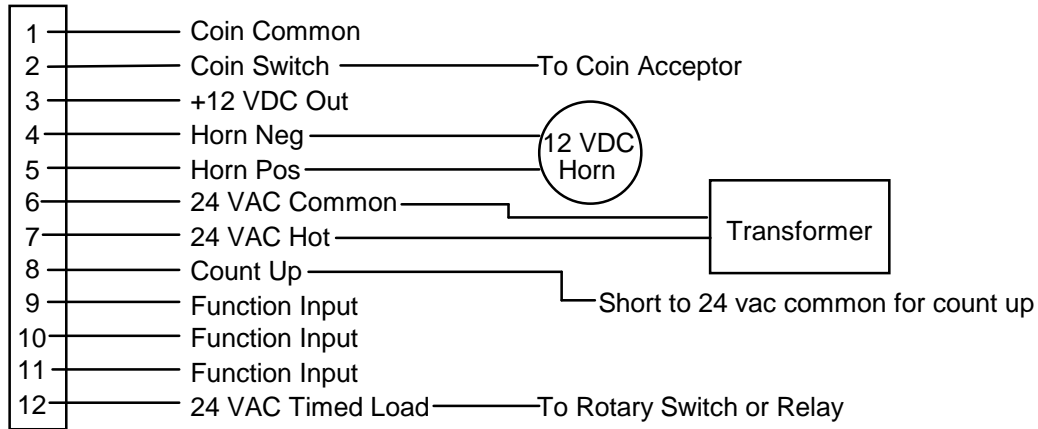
1 Coin Common
2 Coin Switch To Coin Acceptor
3 +12 VDC Out
4 Horn Neg
5 Horn Pos
12 VDC Horn
6 24 VAC Common
7 24 VAC Hot
Transformer
8 Count Up
Short to 24 vac common for count up
9 Function Input
10 Function Input
11 Function Input
12 24 VAC Timed Load To Rotary Switch or Relay